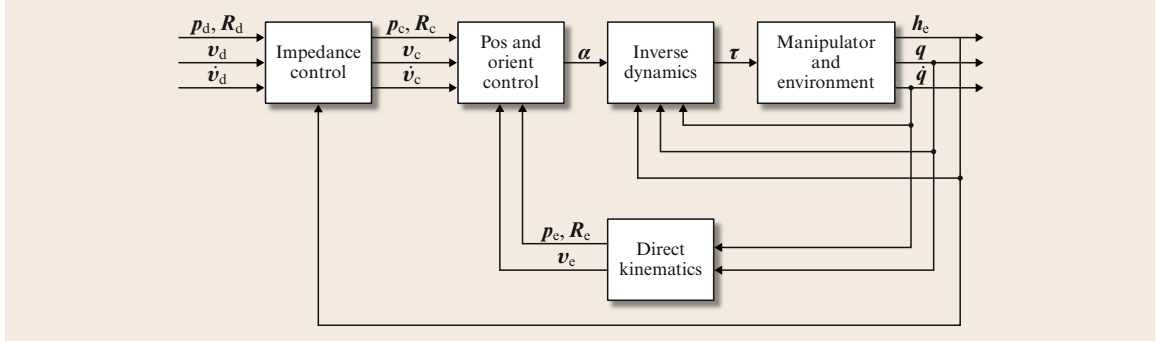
$\boldsymbol{p}_d, \boldsymbol{R}_d$
$\boldsymbol{v}_d$
$\dot{\boldsymbol{v}}_d$
Impedance control
$\boldsymbol{p}_c, \boldsymbol{R}_c$
$\boldsymbol{v}_c$
$\dot{\boldsymbol{v}}_c$
Pos and orient control
$\boldsymbol{\alpha}$
Inverse dynamics
$\boldsymbol{\tau}$
Manipulator and environment
$\boldsymbol{h}_e$
$\boldsymbol{q}$
$\dot{\boldsymbol{q}}$
$\boldsymbol{p}_e, \boldsymbol{R}_e$
$\boldsymbol{v}_e$
Direct kinematics